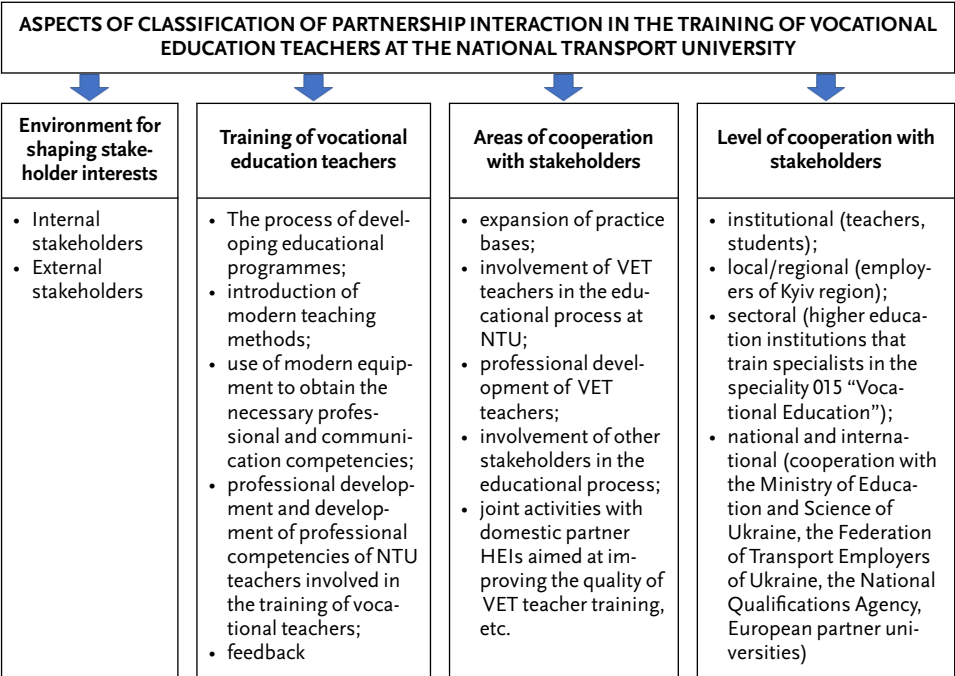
ASPECTS OF CLASSIFICATION OF PARTNERSHIP INTERACTION IN THE TRAINING OF VOCATIONAL EDUCATION TEACHERS AT THE NATIONAL TRANSPORT UNIVERSITY

Environment for shaping stakeholder interests

• Internal stakeholders
• External stakeholders

Training of vocational education teachers

• The process of developing educational programmes;
• introduction of modern teaching methods;
• use of modern equipment to obtain the necessary professional and communication competencies;
• professional development and development of professional competencies of NTU teachers involved in the training of vocational teachers;
• feedback

Areas of cooperation with stakeholders

• expansion of practice bases;
• involvement of VET teachers in the educational process at NTU;
• professional development of VET teachers;
• involvement of other stakeholders in the educational process;
• joint activities with domestic partner HEIs aimed at improving the quality of VET teacher training, etc.

Level of cooperation with stakeholders

• institutional (teachers, students);
• local/regional (employers of Kyiv region);
• sectoral (higher education institutions that train specialists in the speciality 015 "Vocational Education");
• national and international (cooperation with the Ministry of Education and Science of Ukraine, the Federation of Transport Employers of Ukraine, the National Qualifications Agency, European partner universities)